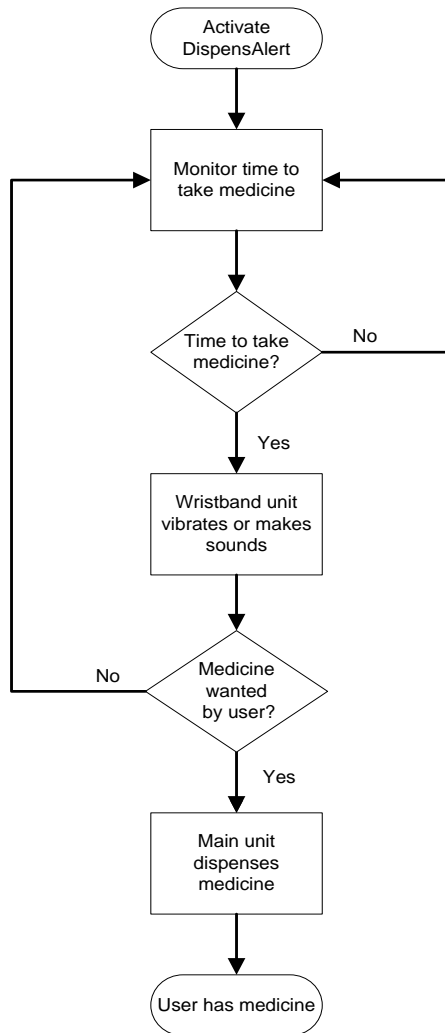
Activate DispensAlert

Monitor time to take medicine

Time to take medicine?

No

Yes

Wristband unit vibrates or makes sounds

Medicine wanted by user?

No

Yes

Main unit dispenses medicine

User has medicine